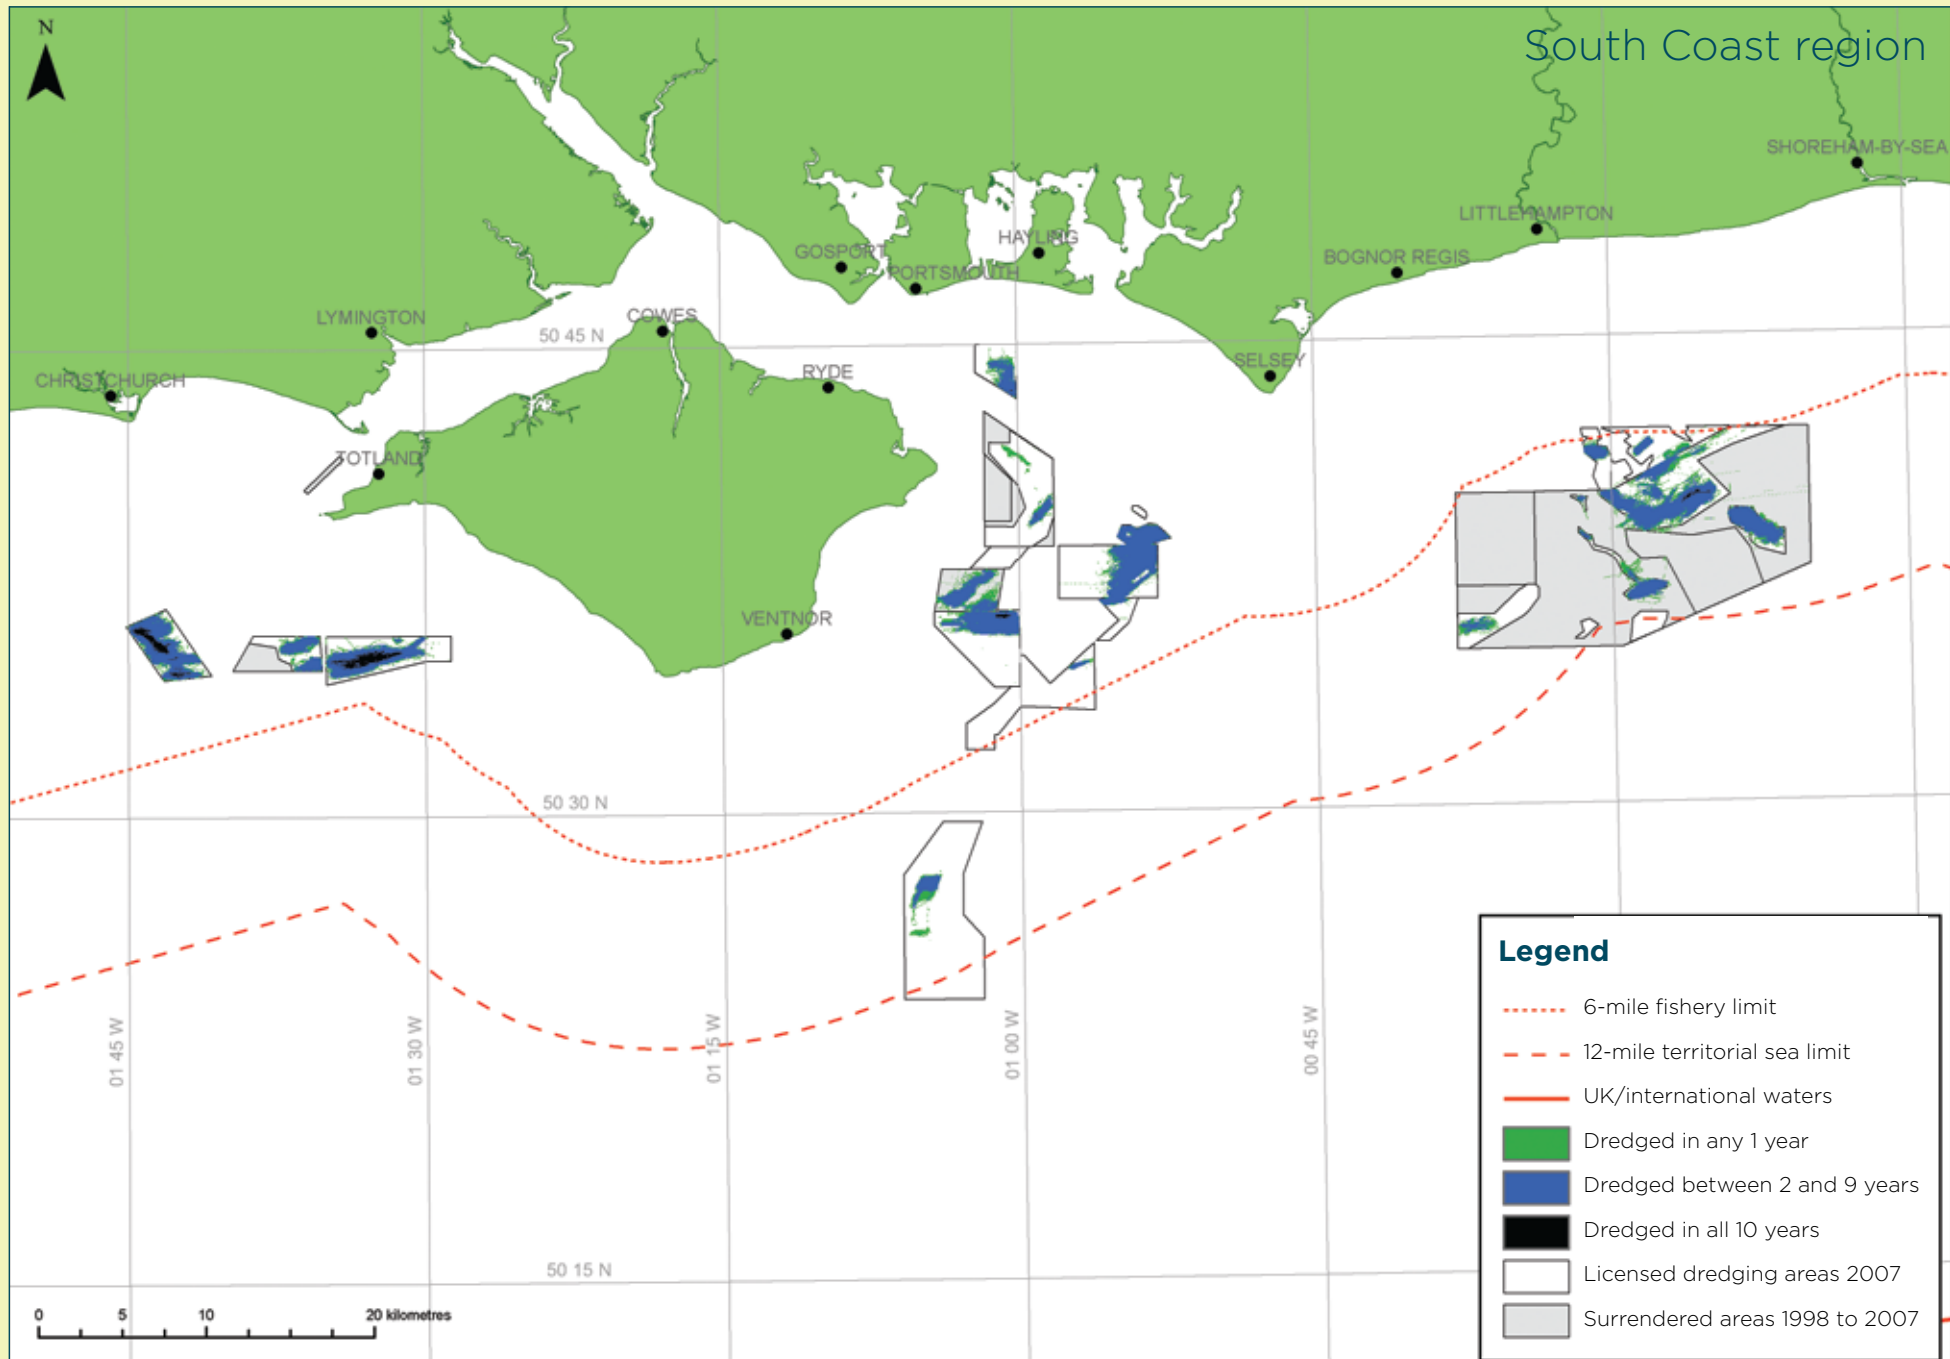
N

South Coast region

SHOREHAM-BY-SEA
LITTLEHAMPTON
BOGNOR REGIS
HAYLING
GOSPORT
PORTSMOUTH
LYMINGTON
COWES
50 45 N
CHRISTCHURCH
RYDE
SELSEY
TOTLAND
VENTNOR
50 30 N
01 45 W
01 30 W
01 15 W
01 00 W
00 45 W
50 15 N

0 5 10 20 kilometres

Legend
6-mile fishery limit
12-mile territorial sea limit
UK/international waters
Dredged in any 1 year
Dredged between 2 and 9 years
Dredged in all 10 years
Licensed dredging areas 2007
Surrendered areas 1998 to 2007